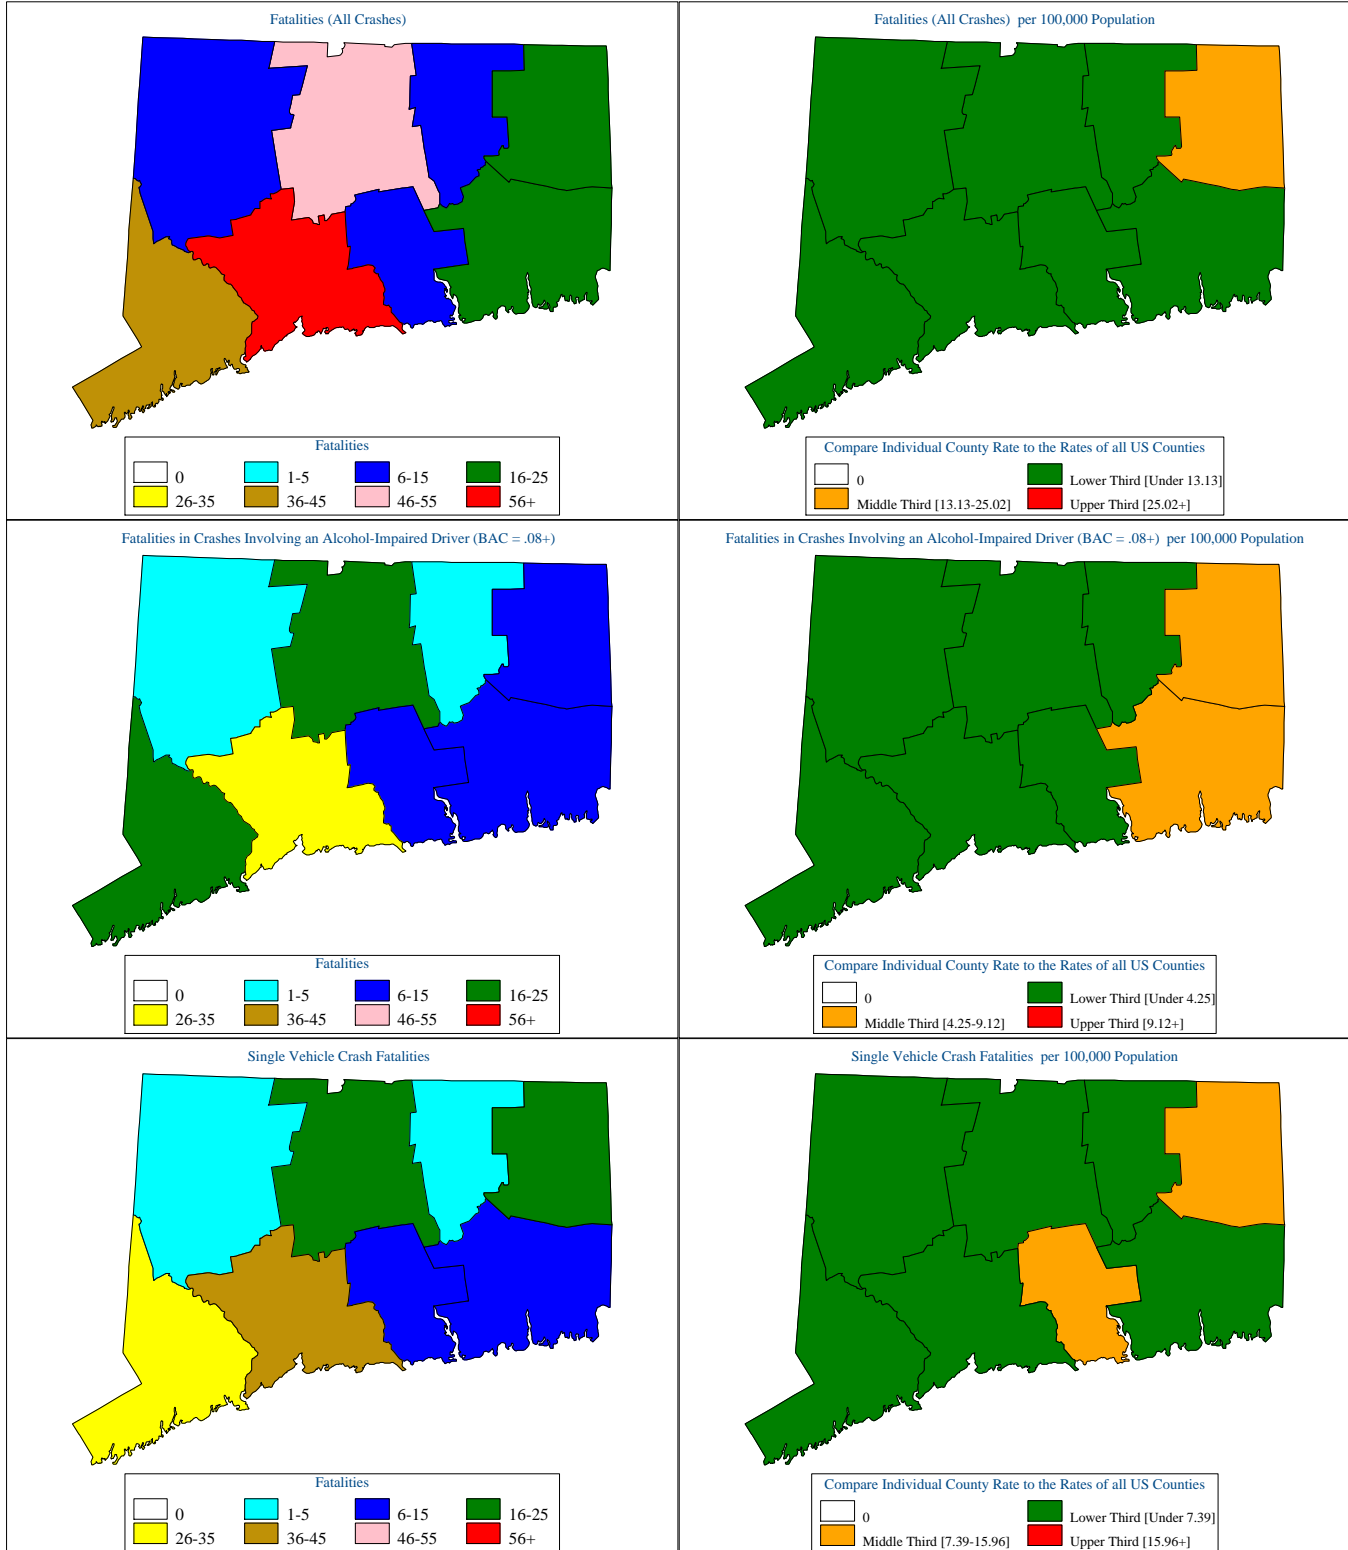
Fatalities (All Crashes)

Fatalities
0
1-5
6-15
16-25
26-35
36-45
46-55
56+

Fatalities (All Crashes) per 100,000 Population

Compare Individual County Rate to the Rates of all US Counties
0
Lower Third [Under 13.13]
Middle Third [13.13-25.02]
Upper Third [25.02+]

Fatalities in Crashes Involving an Alcohol-Impaired Driver (BAC = .08+)

Fatalities
0
1-5
6-15
16-25
26-35
36-45
46-55
56+

Fatalities in Crashes Involving an Alcohol-Impaired Driver (BAC = .08+) per 100,000 Population

Compare Individual County Rate to the Rates of all US Counties
0
Lower Third [Under 4.25]
Middle Third [4.25-9.12]
Upper Third [9.12+]

Single Vehicle Crash Fatalities

Fatalities
0
1-5
6-15
16-25
26-35
36-45
46-55
56+

Single Vehicle Crash Fatalities per 100,000 Population

Compare Individual County Rate to the Rates of all US Counties
0
Lower Third [Under 7.39]
Middle Third [7.39-15.96]
Upper Third [15.96+]